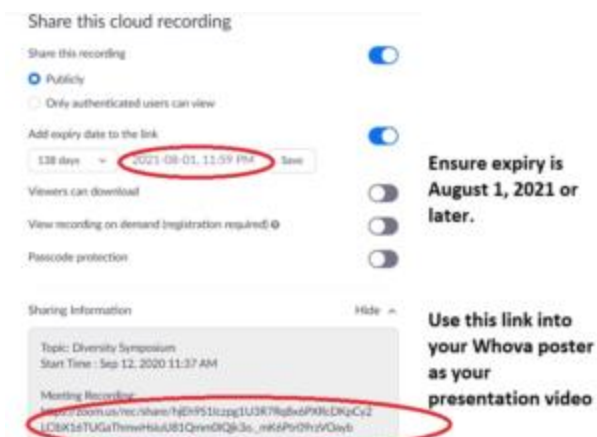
Share this cloud recording

Share this recording

Publicly

Only authenticated users can view

Add expiry date to the link

138 days 2021-08-01, 11:59 PM Save

Ensure expiry is August 1, 2021 or later.

Viewers can download

View recording on demand (registration required)

Passcode protection

Sharing Information Hide

Use this link into your Whova poster as your presentation video

Topic: Diversity Symposium
Start Time : Sep 12, 2020 11:37 AM

Meeting Recording:
https://zoom.us/rec/share/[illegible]